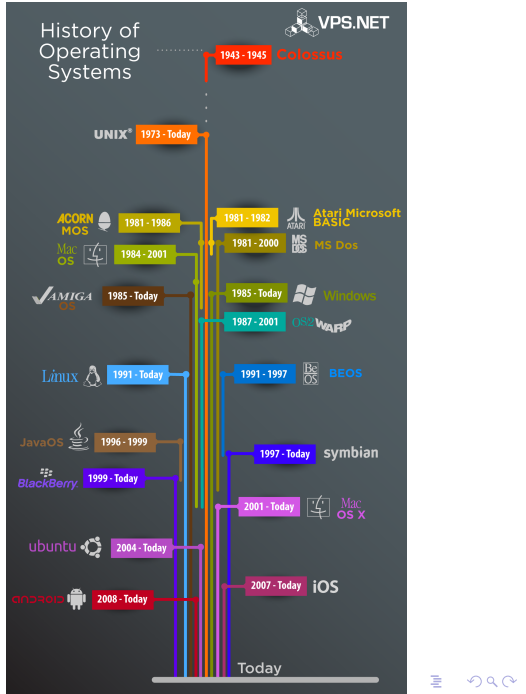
History of Operating Systems

VPS.NET

1943 - 1945 Colossus

UNIX® 1973 - Today

ACORN MOS 1981 - 1986

1981 - 1982 ATARI Atari Microsoft BASIC

1981 - 2000 MS DOS MS Dos

Mac OS 1984 - 2001

AMIGA OS 1985 - Today

1985 - Today Windows

1987 - 2001 OS/2 WARP

Linux 1991 - Today

1991 - 1997 Be OS BEOS

JavaOS 1996 - 1999

1997 - Today symbian

BlackBerry. 1999 - Today

2001 - Today Mac OS X

ubuntu 2004 - Today

2007 - Today iOS

ANDROID 2008 - Today

Today